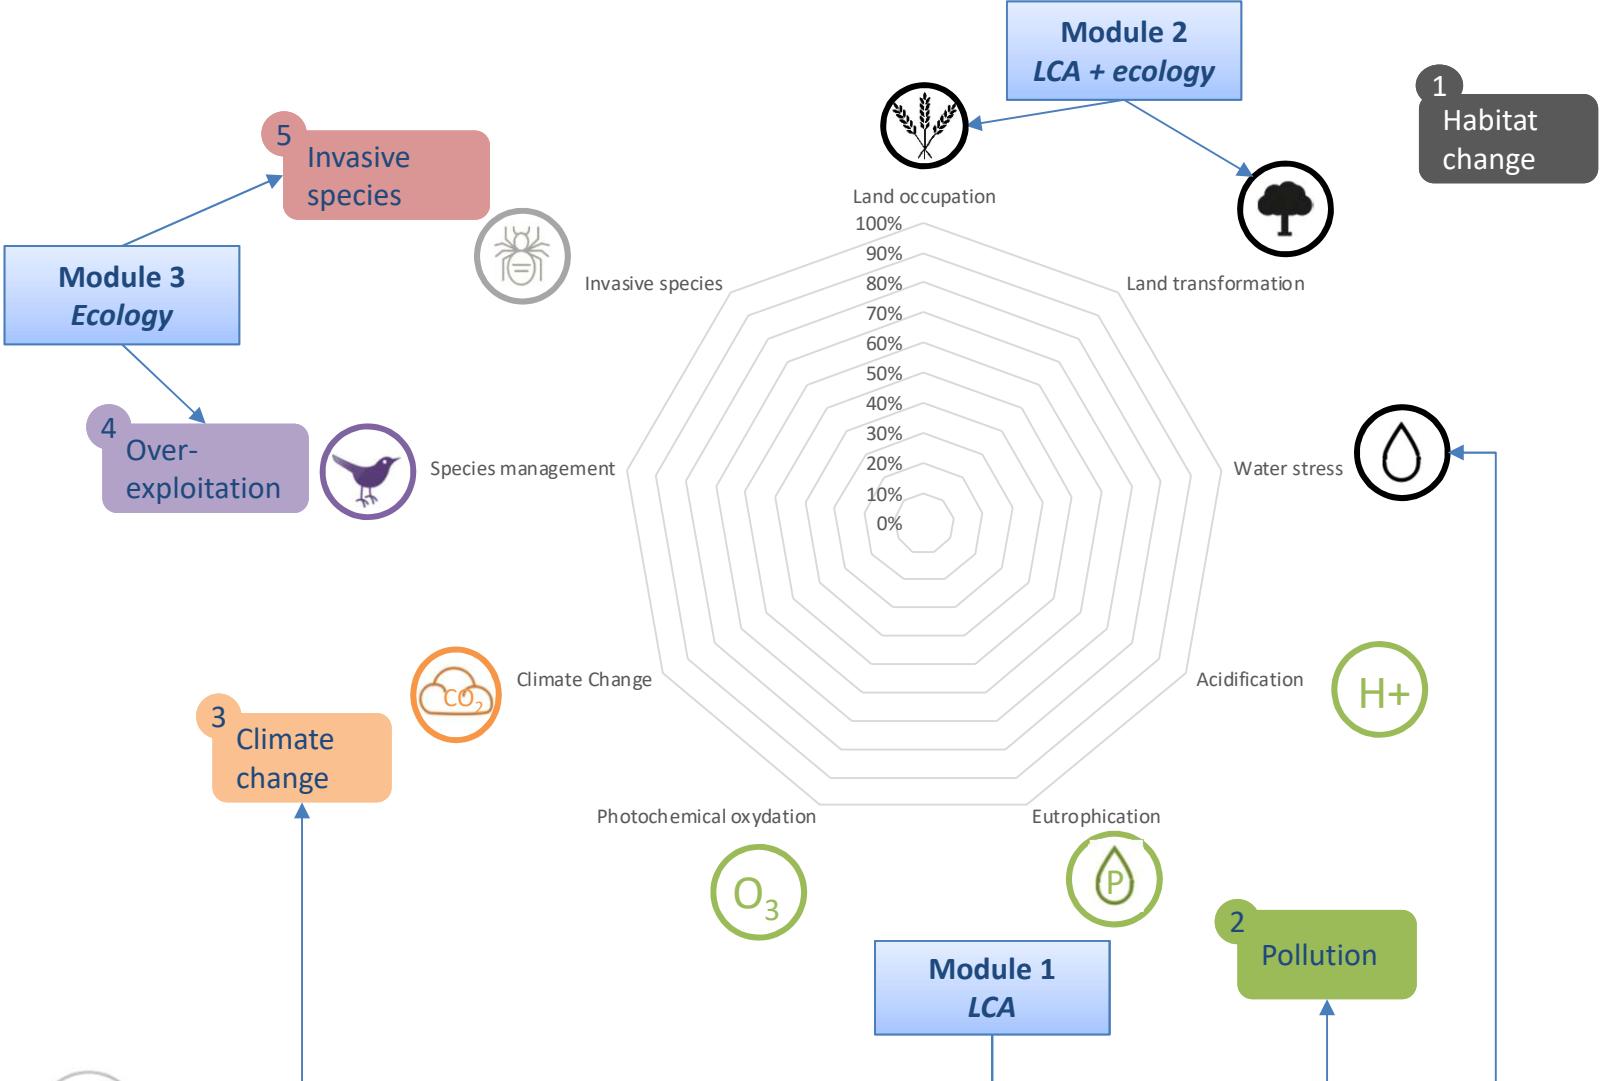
Module 2
LCA + ecology

1
Habitat change

5
Invasive species

Module 3
Ecology

4
Over-exploitation

Land occupation
100%
90%
80%
70%
60%
50%
40%
30%
20%
10%
0%

Invasive species

Land transformation

Species management

Water stress

Climate Change

Acidification

H+

$CO_2$

3
Climate change

Photochemical oxydation

Eutrophication

$O_3$

P

2
Pollution

Module 1
LCA